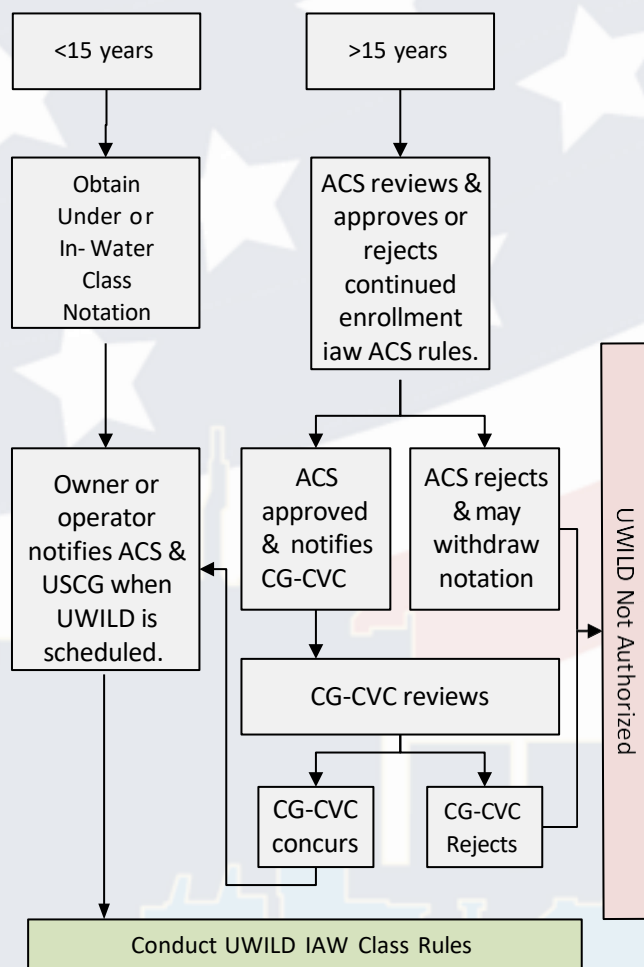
<15 years

>15 years

Obtain Under or In-Water Class Notation

ACS reviews & approves or rejects continued enrollment iaw ACS rules.

Owner or operator notifies ACS & USCG when UWILD is scheduled.

ACS approved & notifies CG-CVC

ACS rejects & may withdraw notation

UWILD Not Authorized

CG-CVC reviews

CG-CVC concurs

CG-CVC Rejects

Conduct UWILD IAW Class Rules